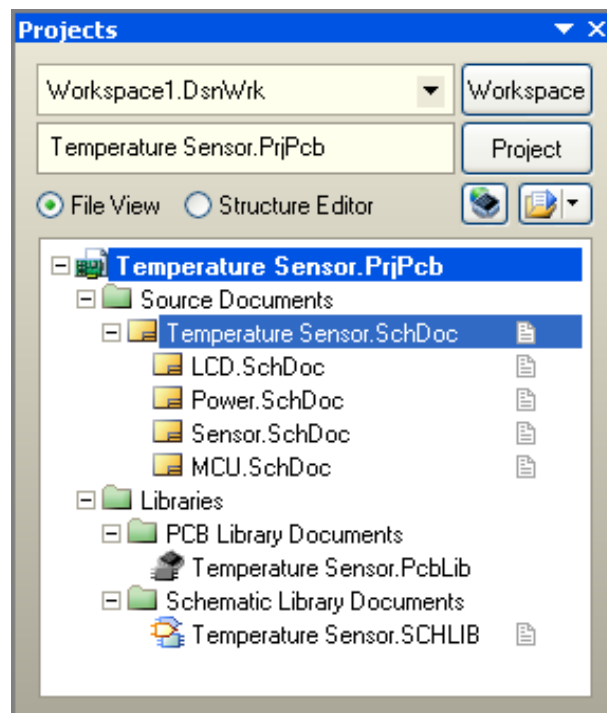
Projects

Workspace1.DsnWrk

Workspace

Temperature Sensor.PrjPcb

Project

File View

Structure Editor

Temperature Sensor.PrjPcb

Source Documents

Temperature Sensor.SchDoc

LCD.SchDoc

Power.SchDoc

Sensor.SchDoc

MCU.SchDoc

Libraries

PCB Library Documents

Temperature Sensor.PcbLib

Schematic Library Documents

Temperature Sensor.SCHLIB